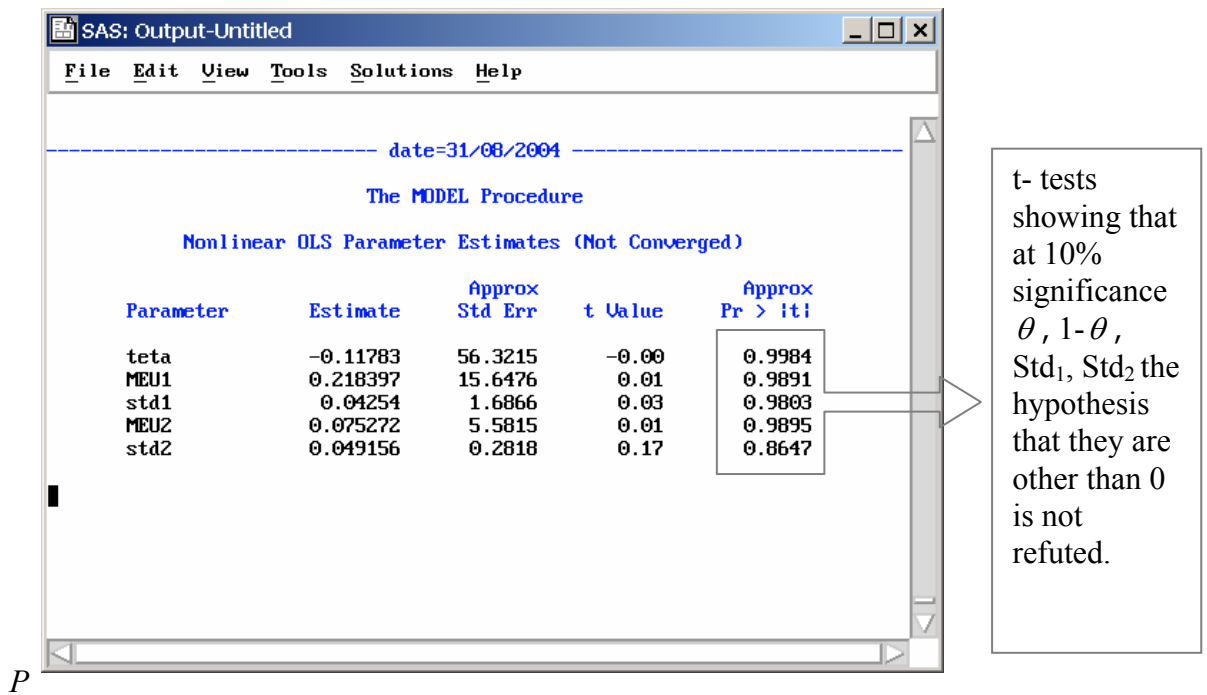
SAS: Output-Untitled

File Edit View Tools Solutions Help

---------------------------- date=31/08/2004 ----------------------------

The MODEL Procedure

Nonlinear OLS Parameter Estimates (Not Converged)

| Parameter | Estimate | Approx Std Err | t Value | Approx Pr > \|t\| |
|---|---|---|---|---|
| teta | -0.11783 | 56.3215 | -0.00 | 0.9984 |
| MEU1 | 0.218397 | 15.6476 | 0.01 | 0.9891 |
| std1 | 0.04254 | 1.6866 | 0.03 | 0.9803 |
| MEU2 | 0.075272 | 5.5815 | 0.01 | 0.9895 |
| std2 | 0.049156 | 0.2818 | 0.17 | 0.8647 |

t- tests showing that at 10% significance $\theta$, 1-$\theta$, Std$_1$, Std$_2$ the hypothesis that they are other than 0 is not refuted.

P